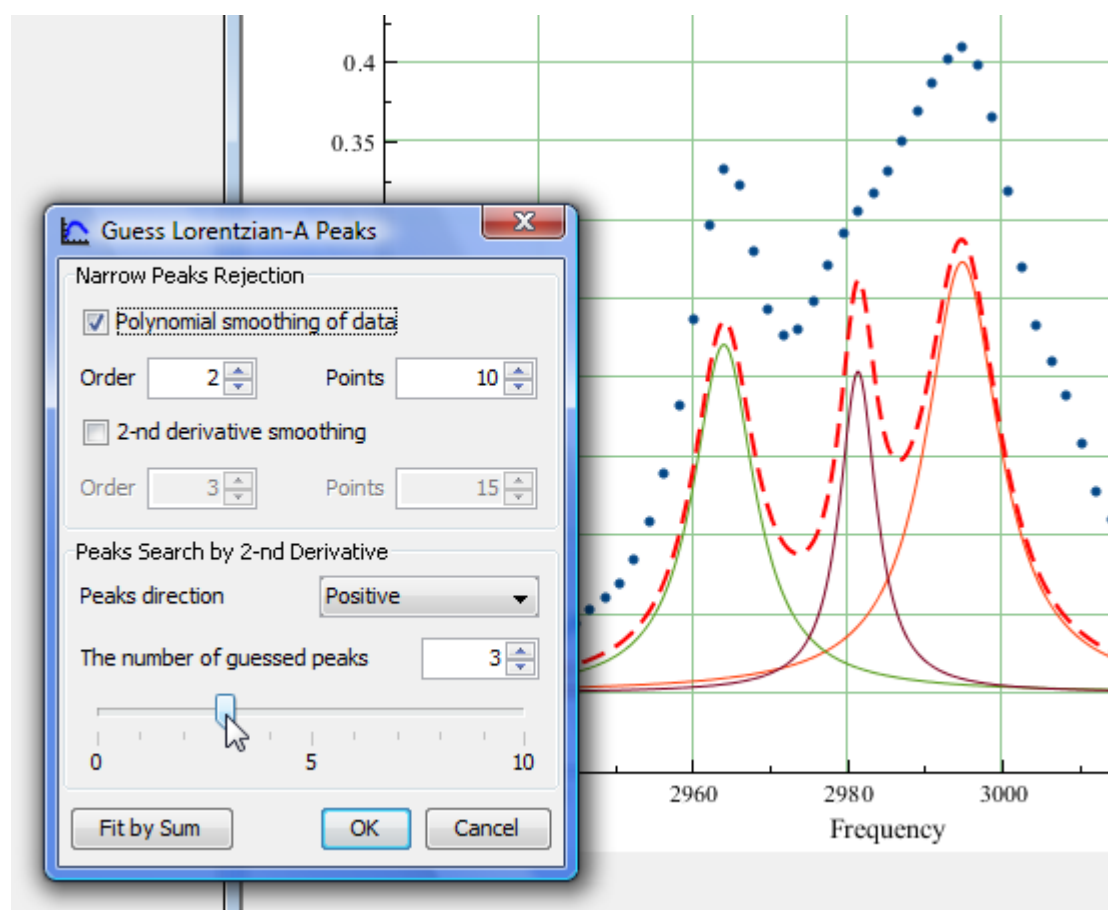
0.4
0.35

Guess Lorentzian-A Peaks

Narrow Peaks Rejection

Polynomial smoothing of data

Order 2
Points 10

2-nd derivative smoothing

Order 3
Points 15

Peaks Search by 2-nd Derivative

Peaks direction Positive

The number of guessed peaks 3

0
5
10

Fit by Sum
OK
Cancel

2960
2980
3000
Frequency